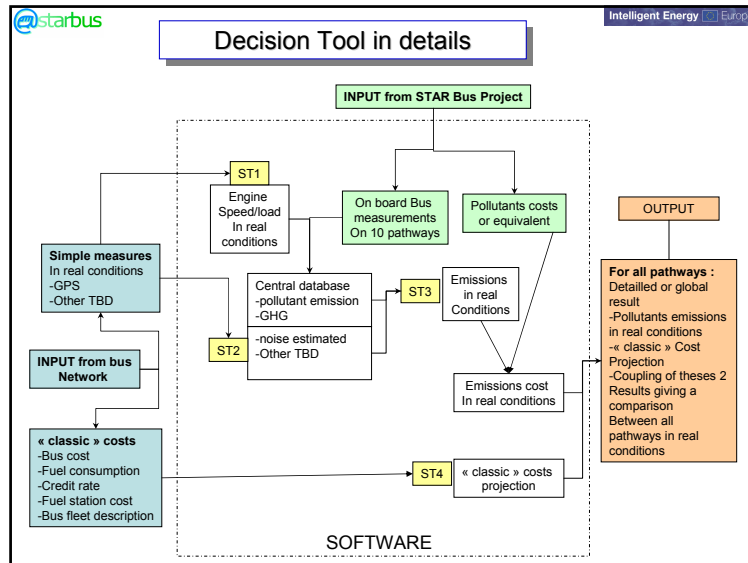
starbus

Intelligent Energy Europ

Decision Tool in details

INPUT from STAR Bus Project

ST1

Engine Speed/load In real conditions

On board Bus measurements On 10 pathways

Pollutants costs or equivalent

OUTPUT

Simple measures
In real conditions
-GPS
-Other TBD

Central database
-pollutant emission
-GHG

ST3

Emissions in real Conditions

ST2

-noise estimated
-Other TBD

For all pathways :
Detailled or global result
-Pollutants emissions in real conditions
-« classic » Cost Projection
-Coupling of theses 2
Results giving a comparison
Between all pathways in real conditions

INPUT from bus Network

Emissions cost In real conditions

« classic » costs
-Bus cost
-Fuel consumption
-Credit rate
-Fuel station cost
-Bus fleet description

ST4

« classic » costs projection

SOFTWARE